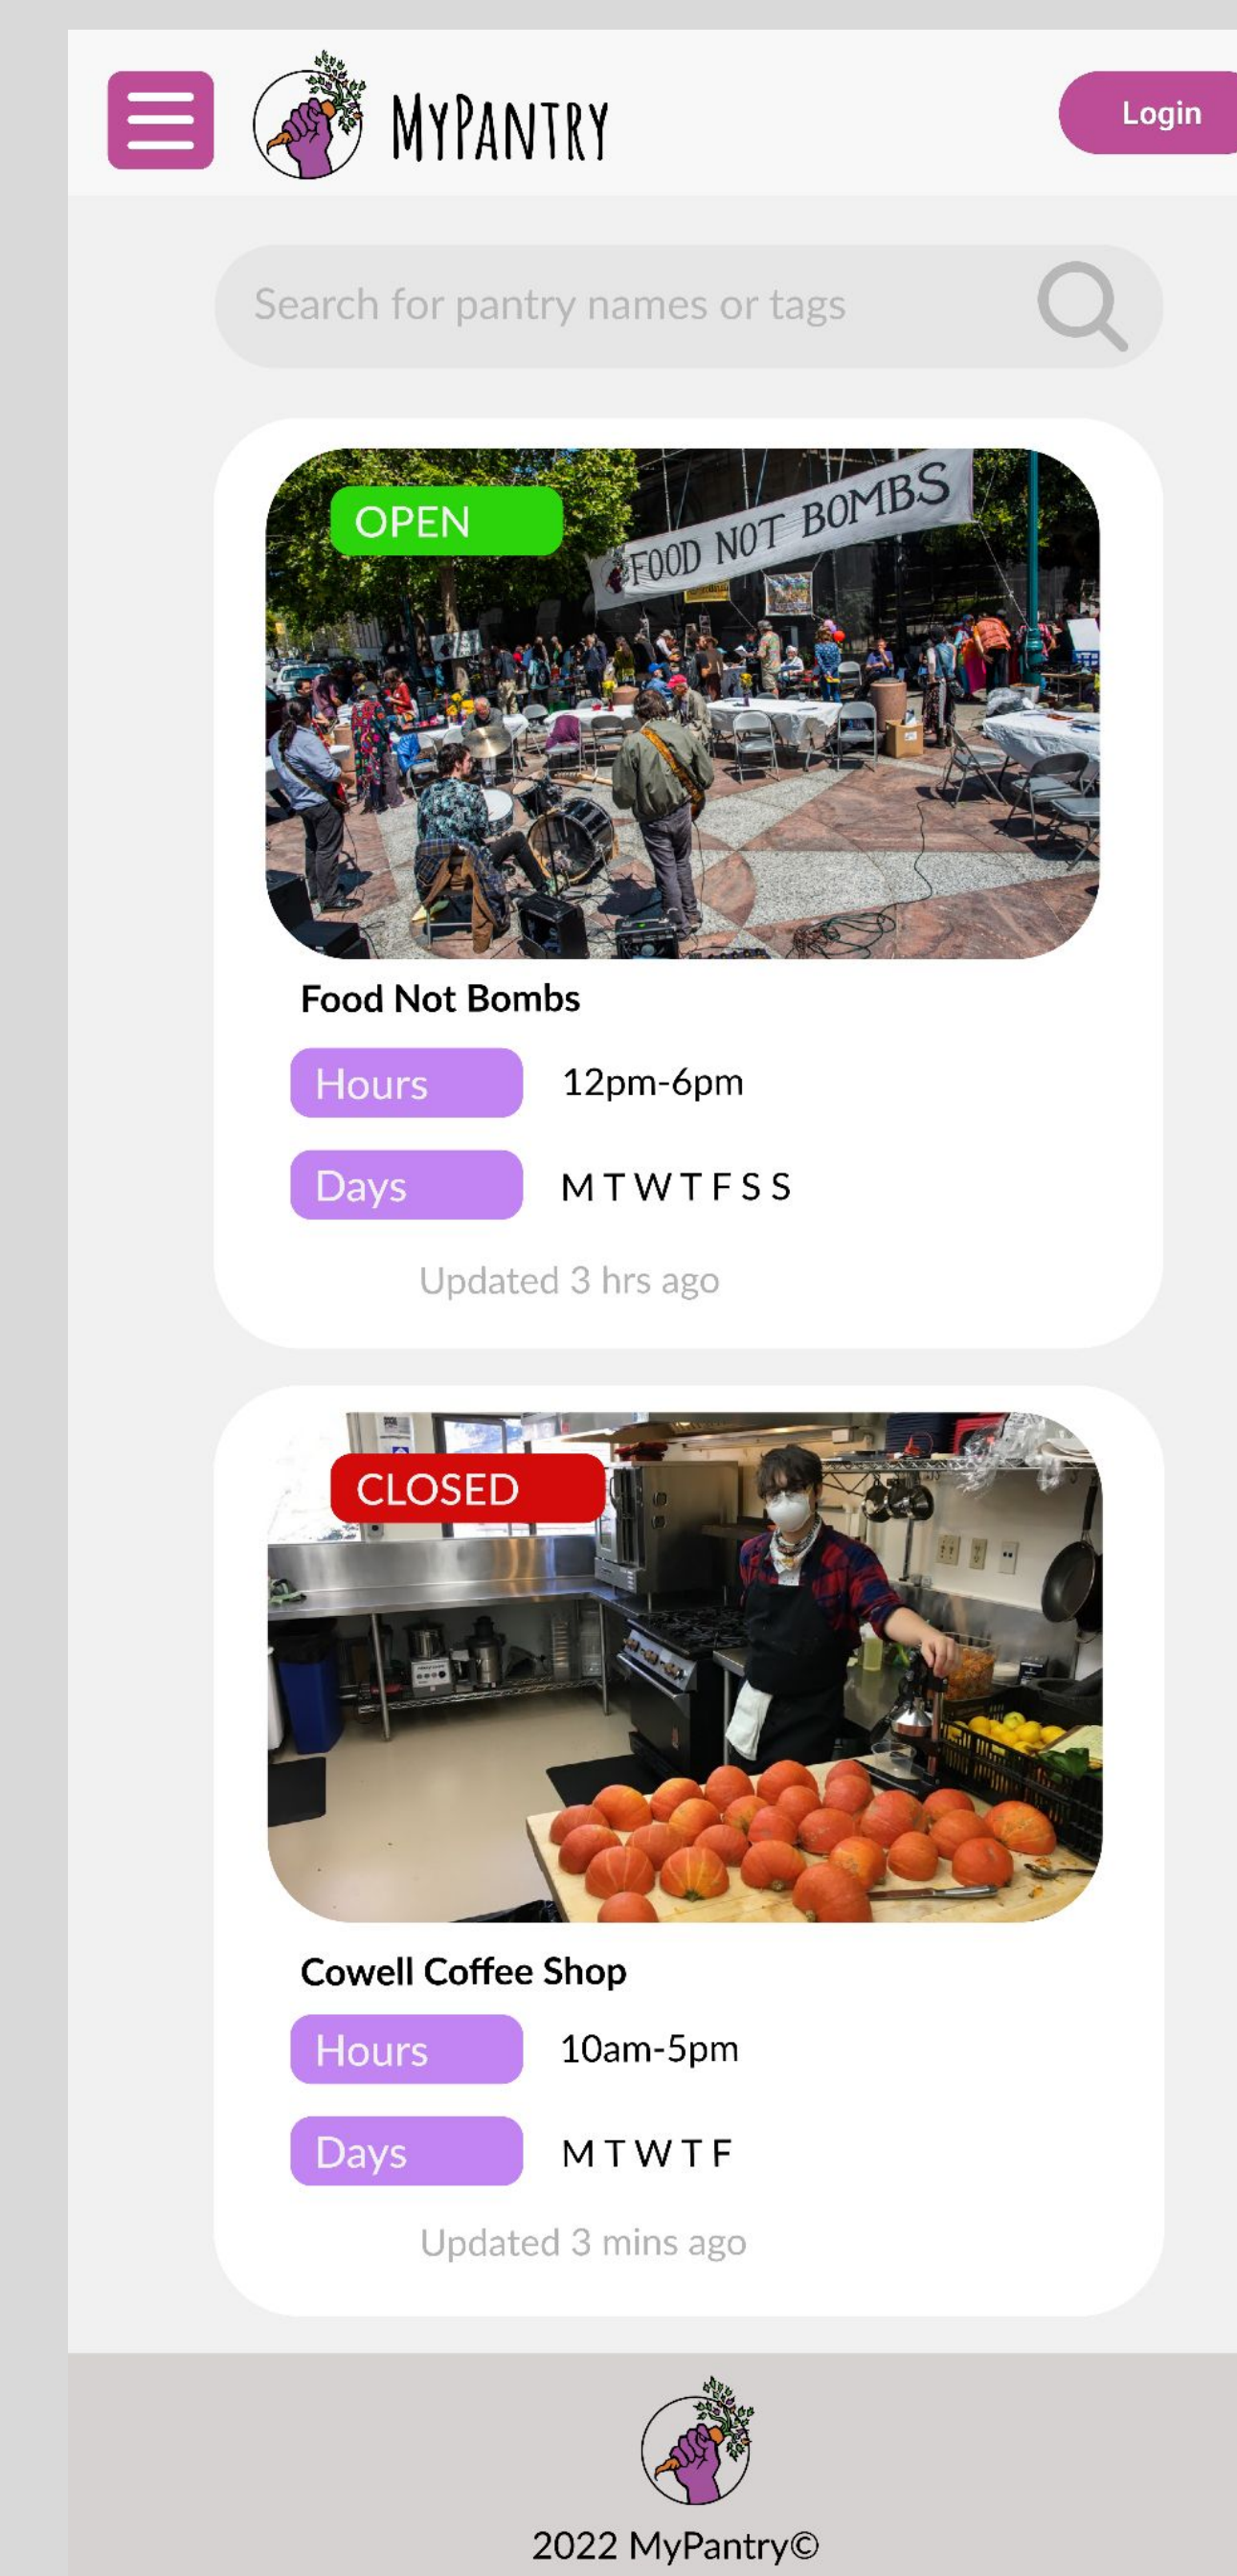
MYPANTRY

Login

Search for pantry names or tags

OPEN

FOOD NOT BOMBS

Food Not Bombs

Hours 12pm-6pm

Days M T W T F S S

Updated 3 hrs ago

CLOSED

Cowell Coffee Shop

Hours 10am-5pm

Days M T W T F

Updated 3 mins ago

2022 MyPantry©